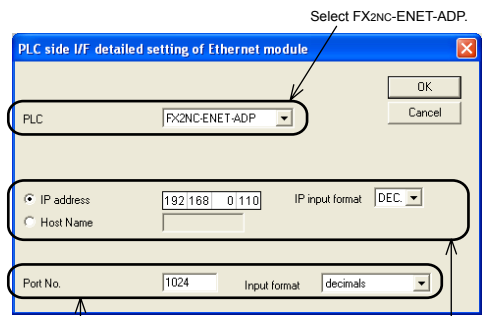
Select FX2NC-ENET-ADP.

PLC side I/F detailed setting of Ethernet module

OK

Cancel

PLC FX2NC-ENET-ADP

IP address 192 168 0 110

IP input format DEC.

Host Name

Port No. 1024

Input format decimals